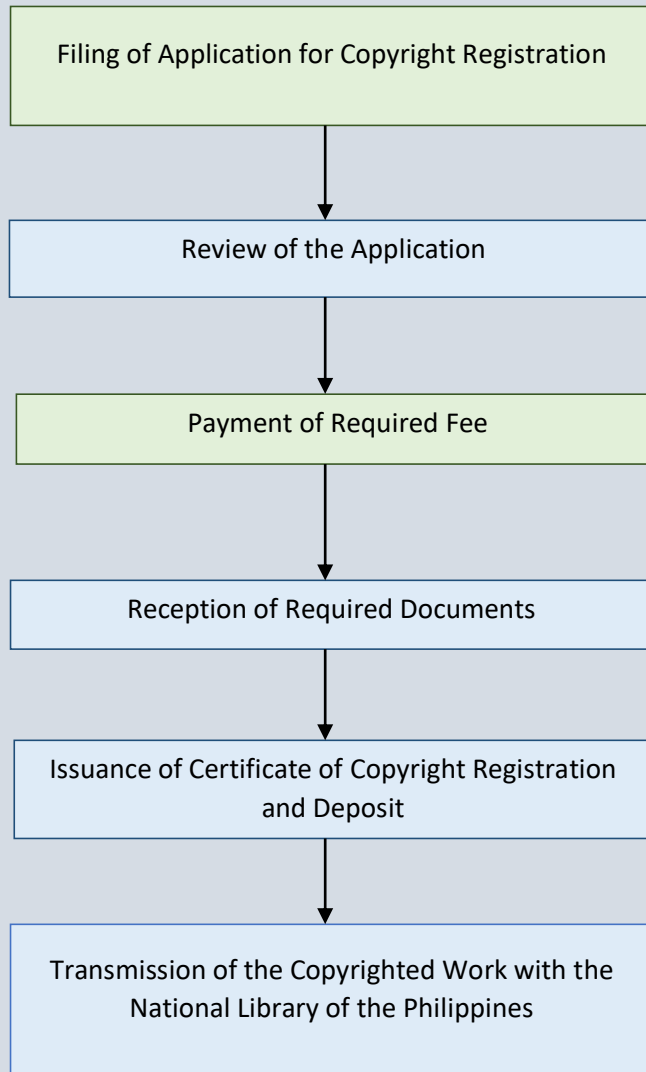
Filing of Application for Copyright Registration

Review of the Application

Payment of Required Fee

Reception of Required Documents

Issuance of Certificate of Copyright Registration and Deposit

Transmission of the Copyrighted Work with the National Library of the Philippines